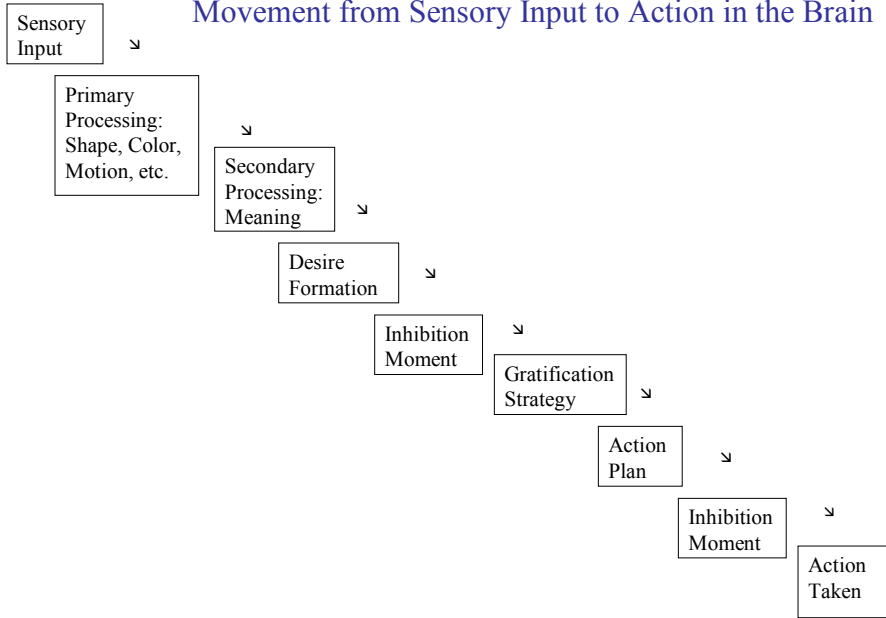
Movement from Sensory Input to Action in the Brain

Sensory Input ↘

Primary Processing: Shape, Color, Motion, etc. ↘

Secondary Processing: Meaning ↘

Desire Formation ↘

Inhibition Moment ↘

Gratification Strategy ↘

Action Plan ↘

Inhibition Moment ↘

Action Taken